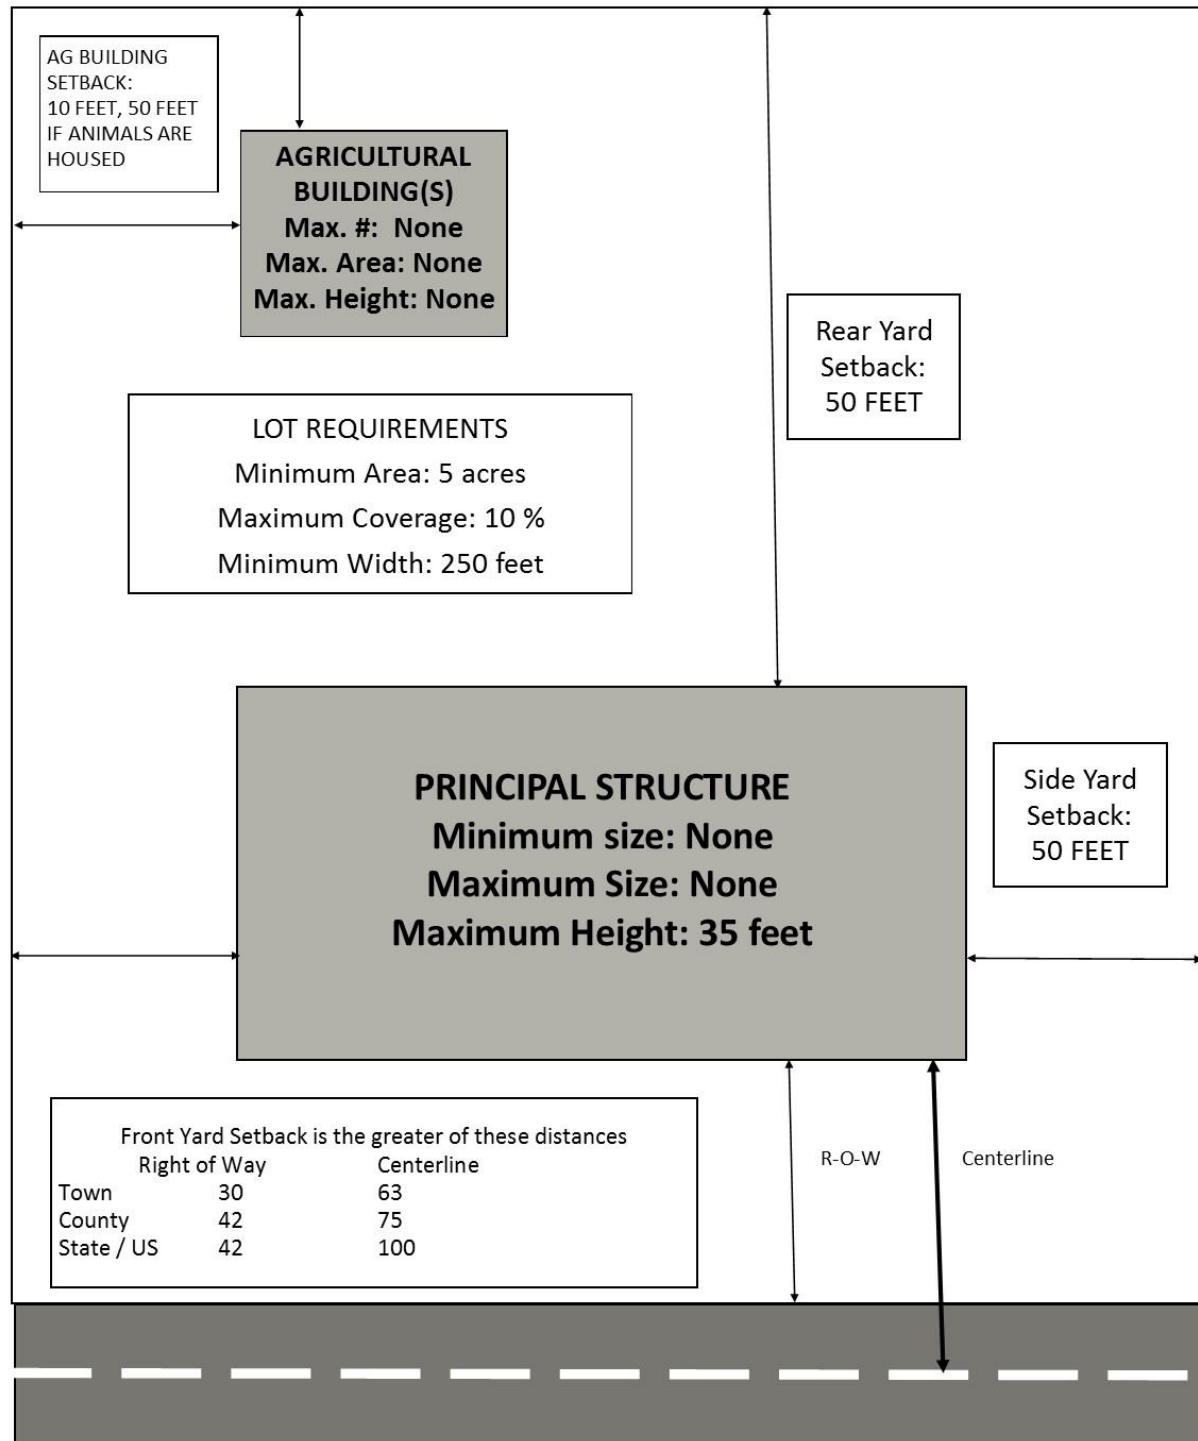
AG BUILDING SETBACK: 10 FEET, 50 FEET IF ANIMALS ARE HOUSED

AGRICULTURAL BUILDING(S)
Max. #: None
Max. Area: None
Max. Height: None

Rear Yard Setback: 50 FEET

LOT REQUIREMENTS
Minimum Area: 5 acres
Maximum Coverage: 10 %
Minimum Width: 250 feet

PRINCIPAL STRUCTURE
Minimum size: None
Maximum Size: None
Maximum Height: 35 feet

Side Yard Setback: 50 FEET

Front Yard Setback is the greater of these distances

| | Right of Way | Centerline |
|---|---|---|
| Town | 30 | 63 |
| County | 42 | 75 |
| State / US | 42 | 100 |

R-O-W

Centerline